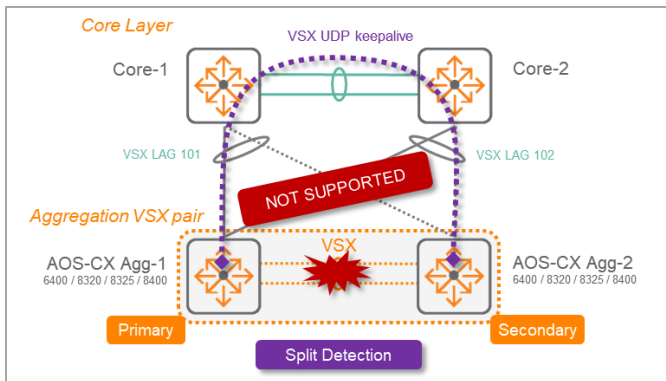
Core Layer

VSX UDP keepalive

Core-1

Core-2

VSX LAG 101

VSX LAG 102

NOT SUPPORTED

Aggregation VSX pair

VSX

AOS-CX Agg-1
6400 / 8320 / 8325 / 8400

AOS-CX Agg-2
6400 / 8320 / 8325 / 8400

Primary

Secondary

Split Detection